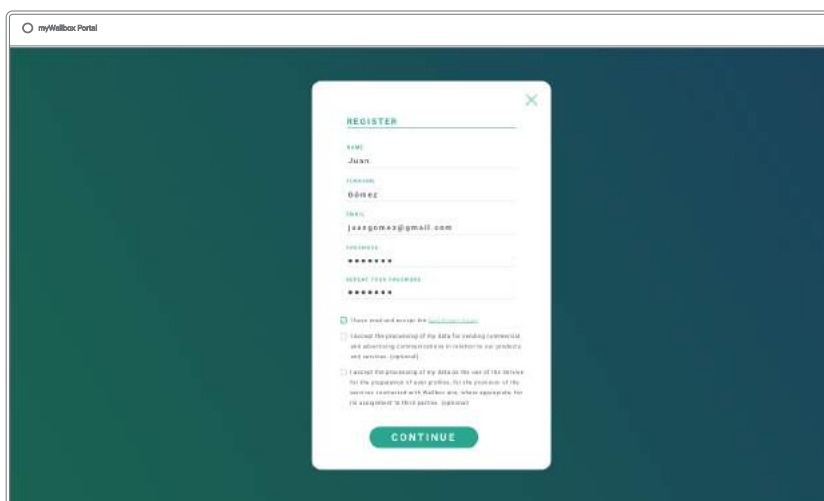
myWallbox Portal

REGISTER

NAME
Juan

SURNAME
Gómez

EMAIL
juangomez@gmail.com

PASSWORD
•••••••

REPEAT YOUR PASSWORD
•••••••

I have read and accept the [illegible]

I accept the processing of my data for sending commercial and advertising communications in relation to our products and services. (optional)

I accept the processing of my data on the use of the device for the preparation of user profiles, for the provision of the services contracted with Wallbox and, where appropriate, for its assignment to third parties. (optional)

CONTINUE